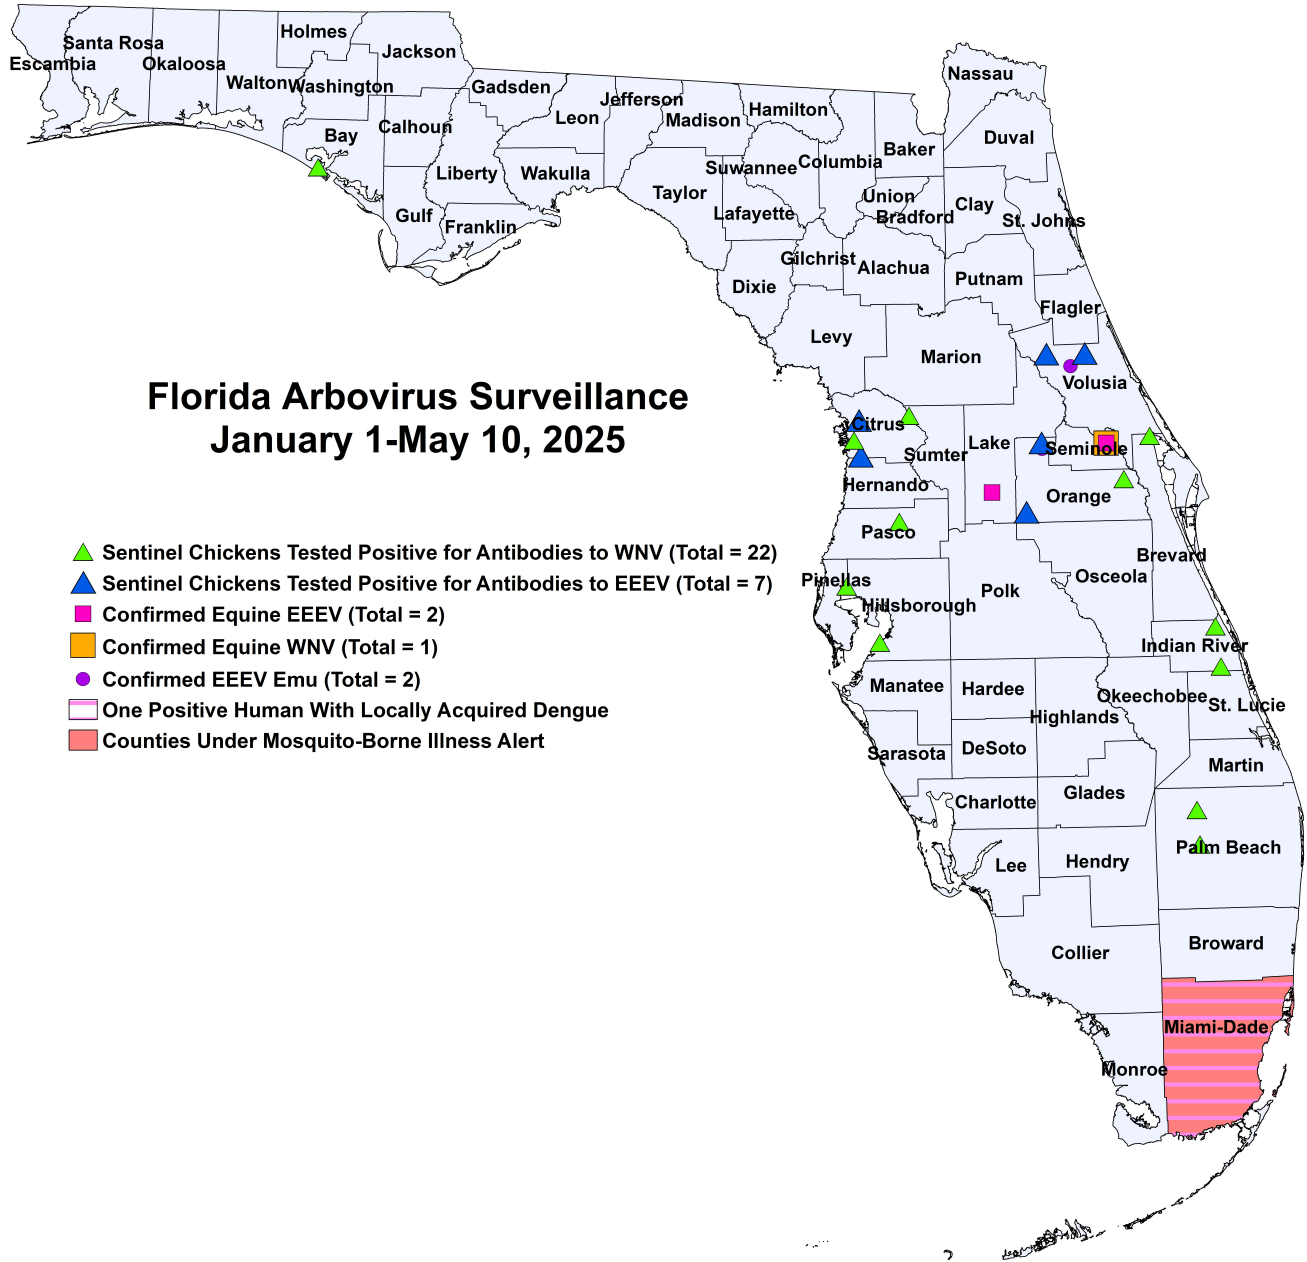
Santa Rosa
Escambia
Okaloosa
Holmes
Jackson
Walton
Washington
Gadsden
Jefferson
Leon
Madison
Hamilton
Nassau
Bay
Calhoun
Duval
Baker
Columbia
Suwannee
Liberty
Wakulla
Taylor
Union
Clay
Bradford
Gulf
Franklin
Lafayette
St. Johns
Gilchrist
Alachua
Putnam
Dixie
Flagler
Levy
Marion
Volusia

Florida Arbovirus Surveillance
January 1-May 10, 2025

Citrus
Lake
Seminole
Sumter
Hernando
Orange
Pasco
Brevard
Pinellas
Osceola
Polk
Hillsborough
Indian River
Manatee
Hardee
Okeechobee
St. Lucie
Highlands
Sarasota
DeSoto
Martin
Charlotte
Glades
Palm Beach
Lee
Hendry
Broward
Collier
Miami-Dade
Monroe

Sentinel Chickens Tested Positive for Antibodies to WNV (Total = 22)
Sentinel Chickens Tested Positive for Antibodies to EEEV (Total = 7)
Confirmed Equine EEEV (Total = 2)
Confirmed Equine WNV (Total = 1)
Confirmed EEEV Emu (Total = 2)
One Positive Human With Locally Acquired Dengue
Counties Under Mosquito-Borne Illness Alert